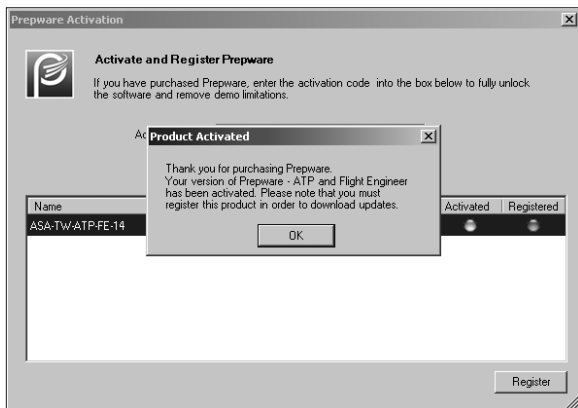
Prepware Activation

Activate and Register Prepware

If you have purchased Prepware, enter the activation code into the box below to fully unlock the software and remove demo limitations.

Ac

Product Activated

Thank you for purchasing Prepware.
Your version of Prepware - ATP and Flight Engineer has been activated. Please note that you must register this product in order to download updates.

OK

| Name | Activated | Registered |
|---|---|---|
| ASA-TW-ATP-FE-14 | | |

Register